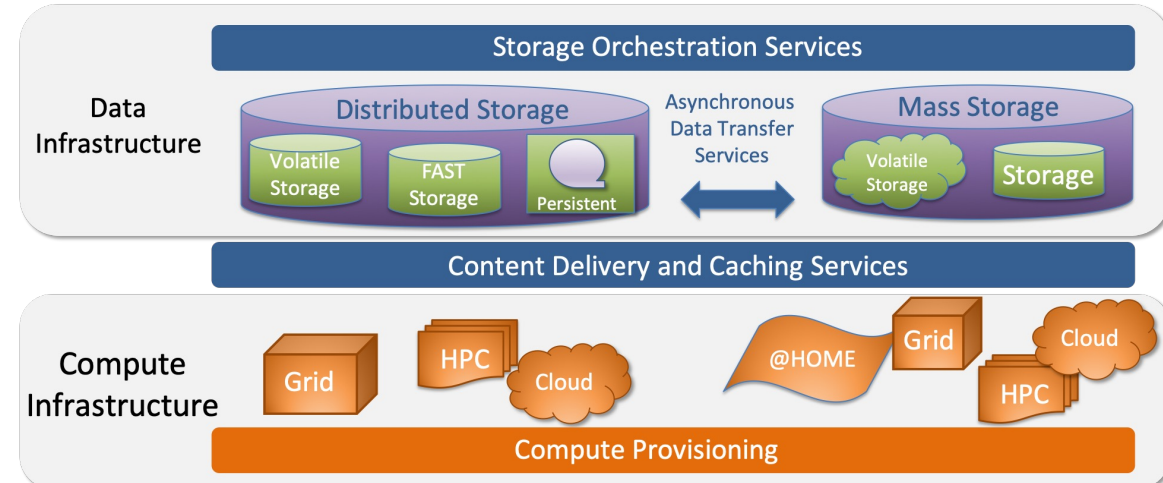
Storage Orchestration Services

Data Infrastructure

Distributed Storage

Volatile Storage

FAST Storage

Persistent

Asynchronous Data Transfer Services

Mass Storage

Volatile Storage

Storage

Content Delivery and Caching Services

Compute Infrastructure

Grid

HPC

Cloud

@HOME

Grid

Cloud

HPC

Compute Provisioning